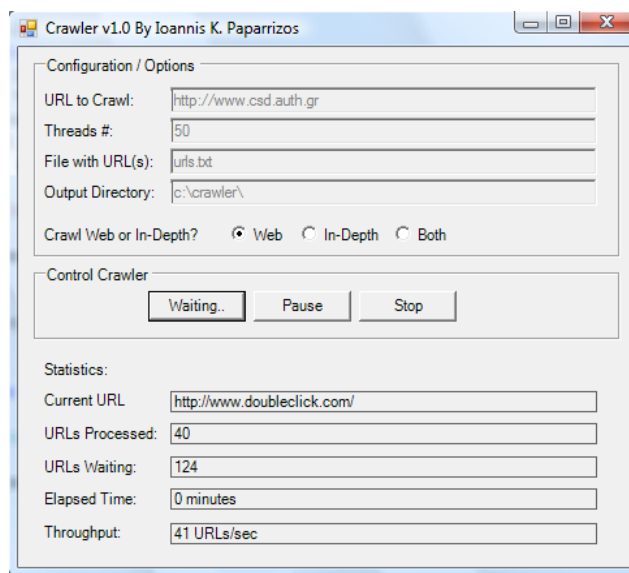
Crawler v1.0 By Ioannis K. Paparrizos

Configuration / Options

URL to Crawl: http://www.csd.auth.gr

Threads #: 50

File with URL(s): urls.txt

Output Directory: c:\crawler\

Crawl Web or In-Depth? Web In-Depth Both

Control Crawler

Waiting.. Pause Stop

Statistics:

Current URL http://www.doubleclick.com/

URLs Processed: 40

URLs Waiting: 124

Elapsed Time: 0 minutes

Throughput: 41 URLs/sec